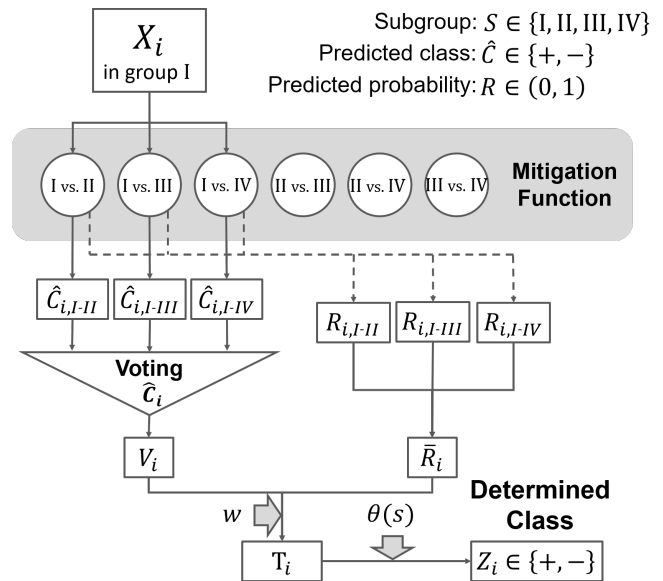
$X_i$
in group I

Subgroup: $S \in \{\text{I, II, III, IV}\}$
Predicted class: $\hat{C} \in \{+, -\}$
Predicted probability: $R \in (0, 1)$

I vs. II
I vs. III
I vs. IV
II vs. III
II vs. IV
III vs. IV

Mitigation Function

$\hat{C}_{i,I\text{-}II}$
$\hat{C}_{i,I\text{-}III}$
$\hat{C}_{i,I\text{-}IV}$

$R_{i,I\text{-}II}$
$R_{i,I\text{-}III}$
$R_{i,I\text{-}IV}$

Voting
$\hat{c}_i$

$V_i$

$\bar{R}_i$

$w$

$\theta(s)$

Determined Class

$\mathrm{T}_i$

$Z_i \in \{+, -\}$